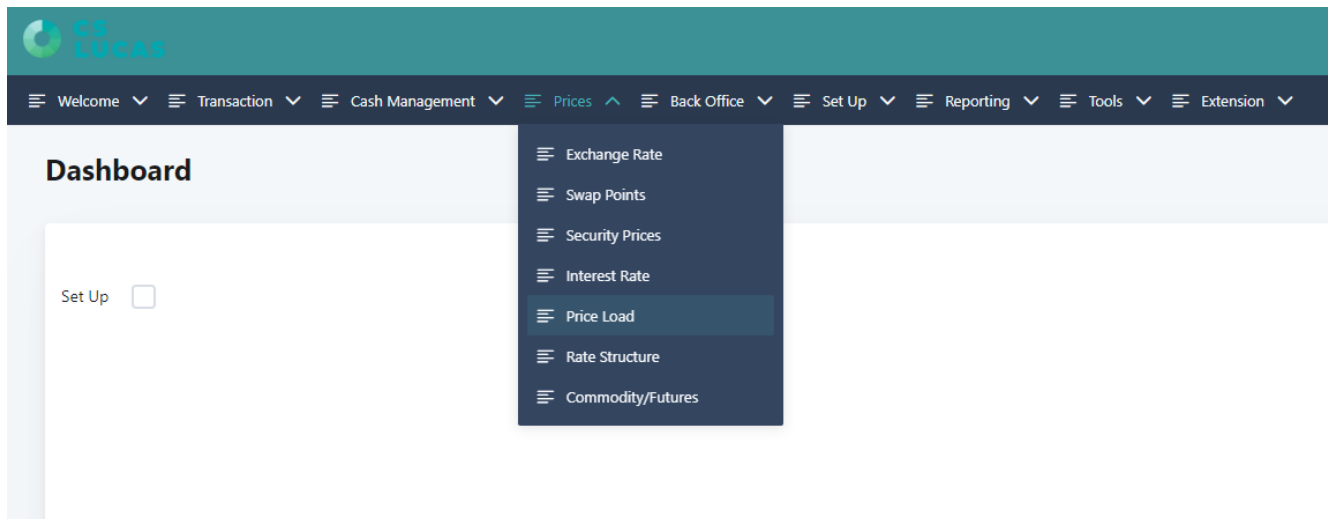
CS LUCAS

Welcome Transaction Cash Management Prices Back Office Set Up Reporting Tools Extension

Exchange Rate
Swap Points
Security Prices
Interest Rate
Price Load
Rate Structure
Commodity/Futures

Dashboard

Set Up